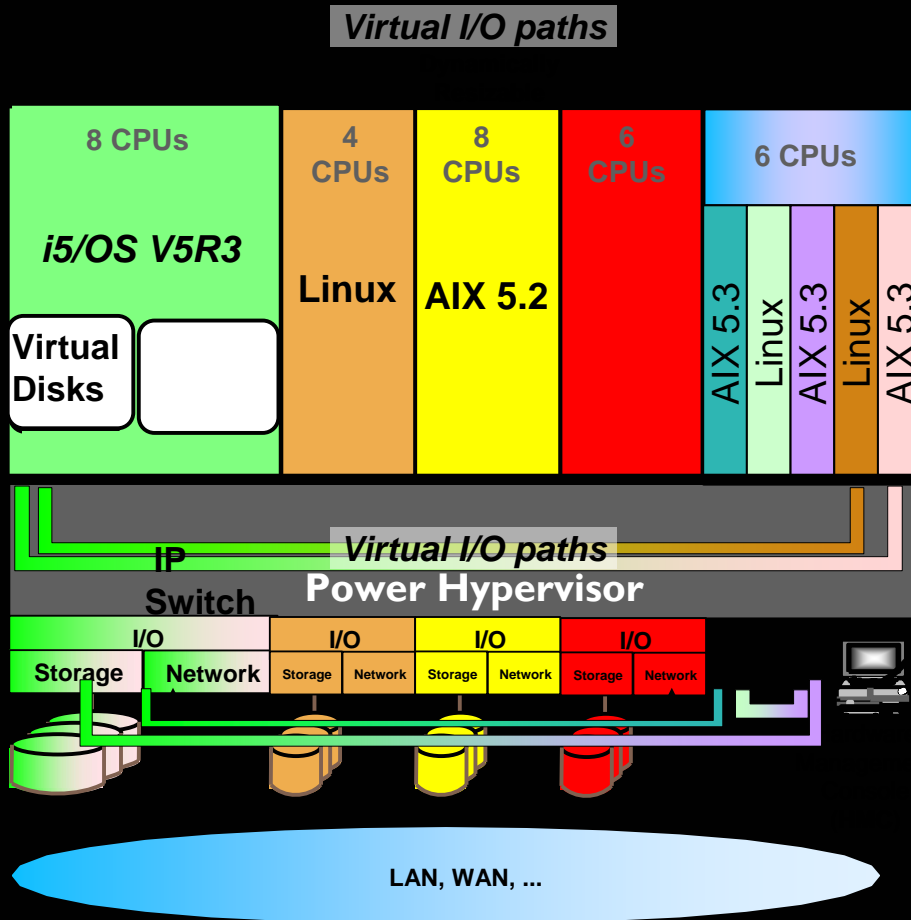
Virtual I/O paths

8 CPUs

i5/OS V5R3

Virtual Disks

4 CPUs

Linux

8 CPUs

AIX 5.2

6 CPUs

6 CPUs

AIX 5.3

Linux

AIX 5.3

Linux

AIX 5.3

Virtual I/O paths

IP Switch

Power Hypervisor

I/O

Storage

Network

I/O

Storage

Network

I/O

Storage

Network

I/O

Storage

Network

LAN, WAN, ...